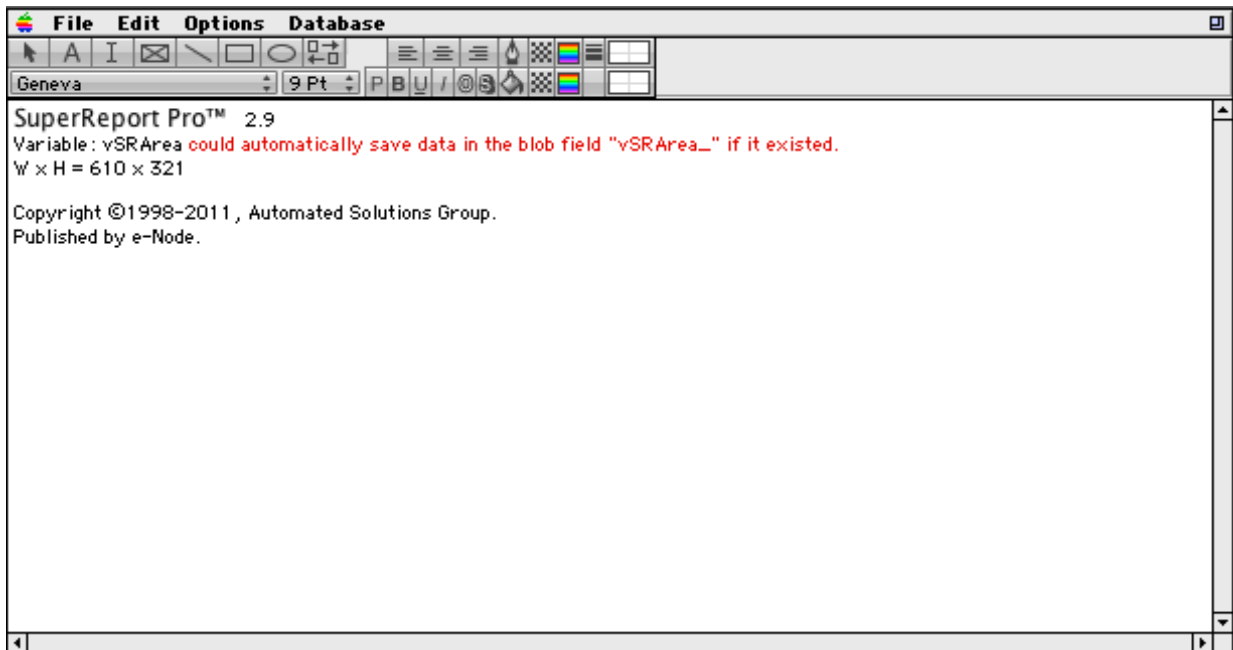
File Edit Options Database

A

Geneva 9 Pt P B U I

SuperReport Pro™ 2.9
Variable: vSRArea could automatically save data in the blob field "vSRArea_" if it existed.
W x H = 610 x 321

Copyright ©1998-2011, Automated Solutions Group.
Published by e-Node.